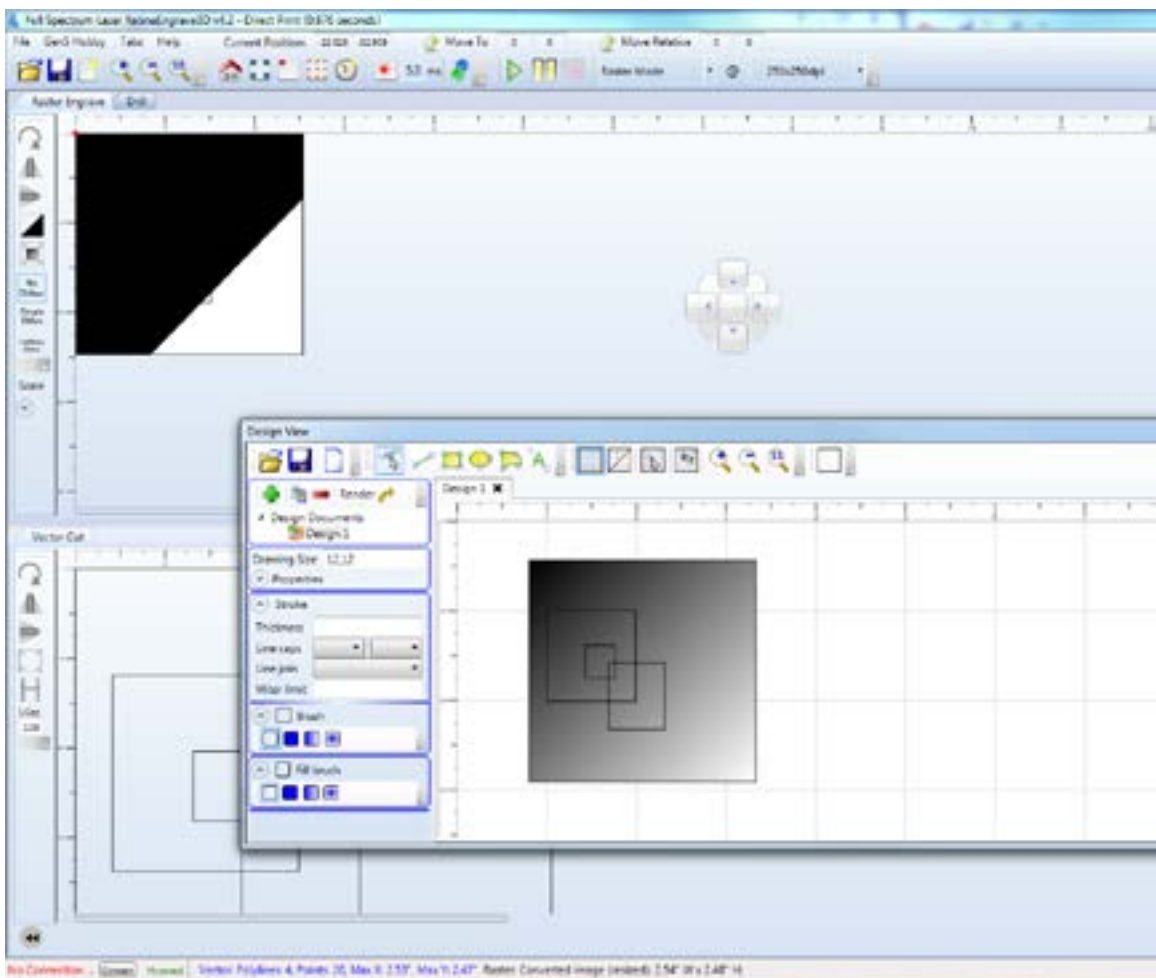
Full Spectrum Laser RetinaEngrave3D v4.2 - Direct Print (0.676 seconds)

File Gen5 Hobby Tabs Help Current Position 32.928 32.928 Move To 0 0 Move Relative 0 0

5.0 ms Raster Mode 250x250dpi

Raster Engrave Grid

No Hollow
Single Pass
Outline

Scale

Vector Cut

Vector List

Design View

Render

Design Documents
Design 1

Design 1

Drawing Size 12,12
Properties

Stroke
Thickness
Line caps
Line joins
Miter limit

Brush

Fill brush

No Connection Connect Homed Vector: Polylines 4, Points 20, Max X: 2.53", Max Y: 2.47" Raster: Converted image (resized): 2.54" W x 2.48" H